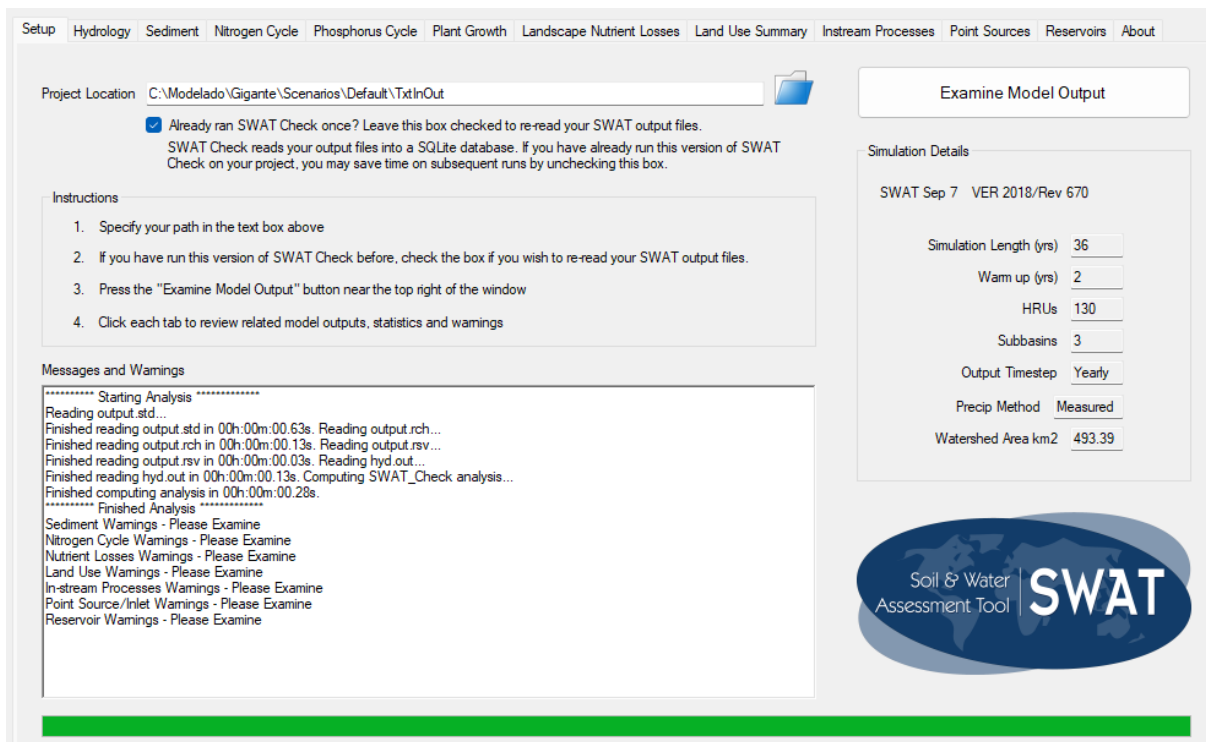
Setup | Hydrology | Sediment | Nitrogen Cycle | Phosphorus Cycle | Plant Growth | Landscape Nutrient Losses | Land Use Summary | Instream Processes | Point Sources | Reservoirs | About

Project Location C:\Modelado\Gigante\Scenarios\Default\TxtInOut

Examine Model Output

Already ran SWAT Check once? Leave this box checked to re-read your SWAT output files.
SWAT Check reads your output files into a SQLite database. If you have already run this version of SWAT Check on your project, you may save time on subsequent runs by unchecking this box.

Simulation Details

SWAT Sep 7 VER 2018/Rev 670

Instructions

1. Specify your path in the text box above

2. If you have run this version of SWAT Check before, check the box if you wish to re-read your SWAT output files.

3. Press the "Examine Model Output" button near the top right of the window

4. Click each tab to review related model outputs, statistics and warnings

Simulation Length (yrs) 36
Warm up (yrs) 2
HRUs 130
Subbasins 3
Output Timestep Yearly
Precip Method Measured
Watershed Area km2 493.39

Messages and Warnings

********** Starting Analysis *************
Reading output.std...
Finished reading output.std in 00h:00m:00.63s. Reading output.rch...
Finished reading output.rch in 00h:00m:00.13s. Reading output.rsv...
Finished reading output.rsv in 00h:00m:00.03s. Reading hyd.out...
Finished reading hyd.out in 00h:00m:00.13s. Computing SWAT_Check analysis...
Finished computing analysis in 00h:00m:00.28s.
********** Finished Analysis *************
Sediment Warnings - Please Examine
Nitrogen Cycle Warnings - Please Examine
Nutrient Losses Warnings - Please Examine
Land Use Warnings - Please Examine
In-stream Processes Warnings - Please Examine
Point Source/Inlet Warnings - Please Examine
Reservoir Warnings - Please Examine

Soil & Water Assessment Tool SWAT